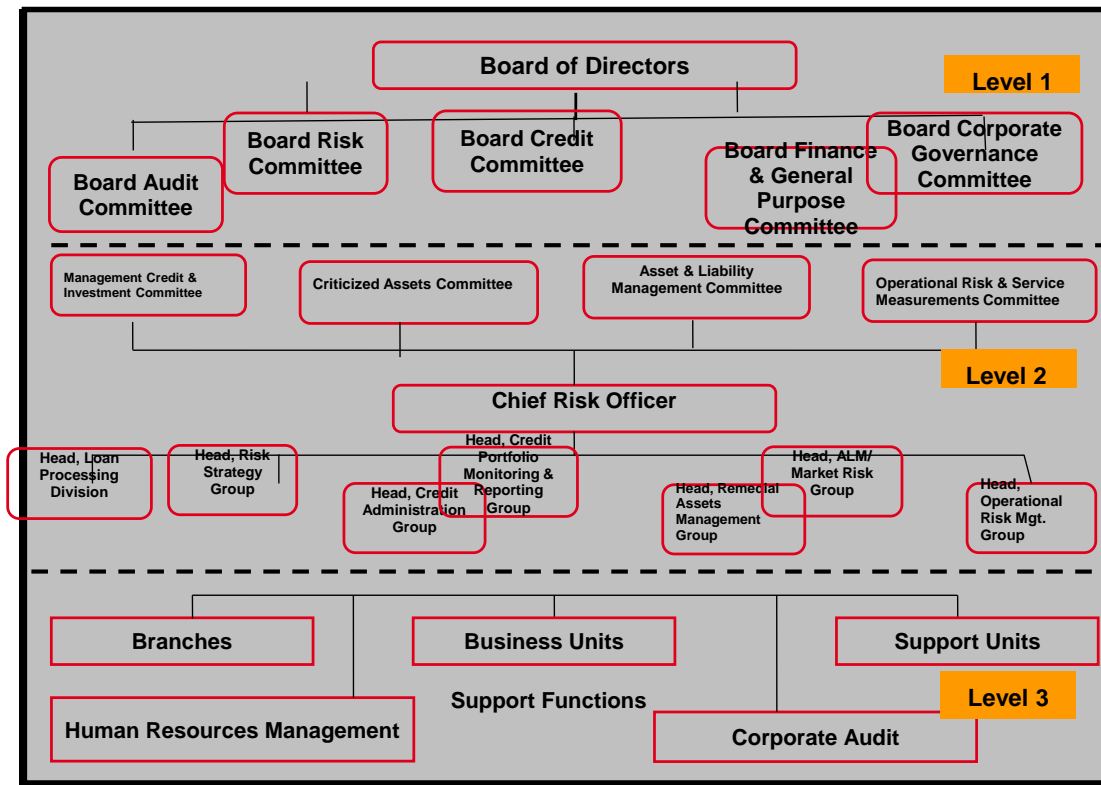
Board of Directors

Level 1

Board Audit Committee

Board Risk Committee

Board Credit Committee

Board Finance & General Purpose Committee

Board Corporate Governance Committee

Management Credit & Investment Committee

Criticized Assets Committee

Asset & Liability Management Committee

Operational Risk & Service Measurements Committee

Level 2

Chief Risk Officer

Head, Loan Processing Division

Head, Risk Strategy Group

Head, Credit Administration Group

Head, Credit Portfolio Monitoring & Reporting Group

Head, Remedial Assets Management Group

Head, ALM/ Market Risk Group

Head, Operational Risk Mgt. Group

Branches

Business Units

Support Units

Support Functions

Level 3

Human Resources Management

Corporate Audit